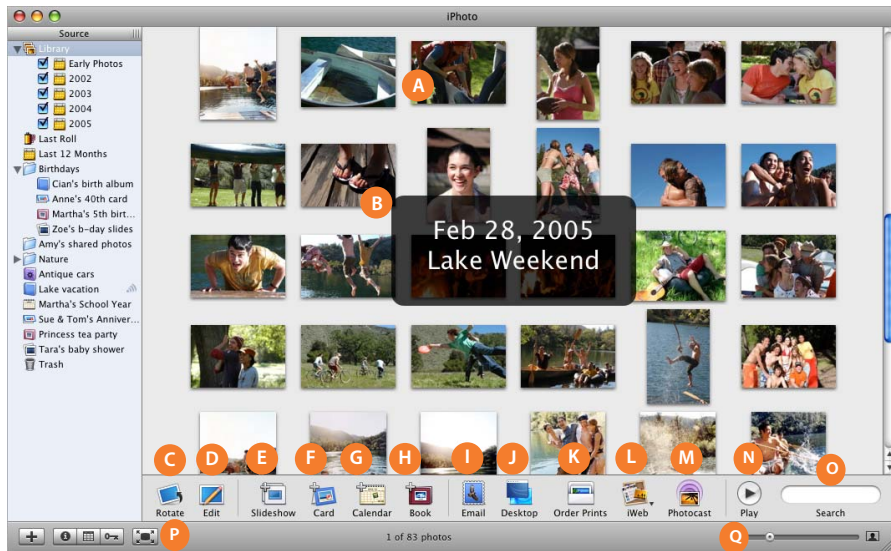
iPhoto

Source
Library
Early Photos
2002
2003
2004
2005
Last Roll
Last 12 Months
Birthdays
Cian's birth album
Anne's 40th card
Martha's 5th birt...
Zoe's b-day slides
Amy's shared photos
Nature
Antique cars
Lake vacation
Martha's School Year
Sue & Tom's Anniver...
Princess tea party
Tara's baby shower
Trash

A
B

Feb 28, 2005
Lake Weekend

C D E F G H I J K L M N O

Rotate
Edit
Slideshow
Card
Calendar
Book
Email
Desktop
Order Prints
iWeb
Photocast
Play
Search

P
1 of 83 photos
Q